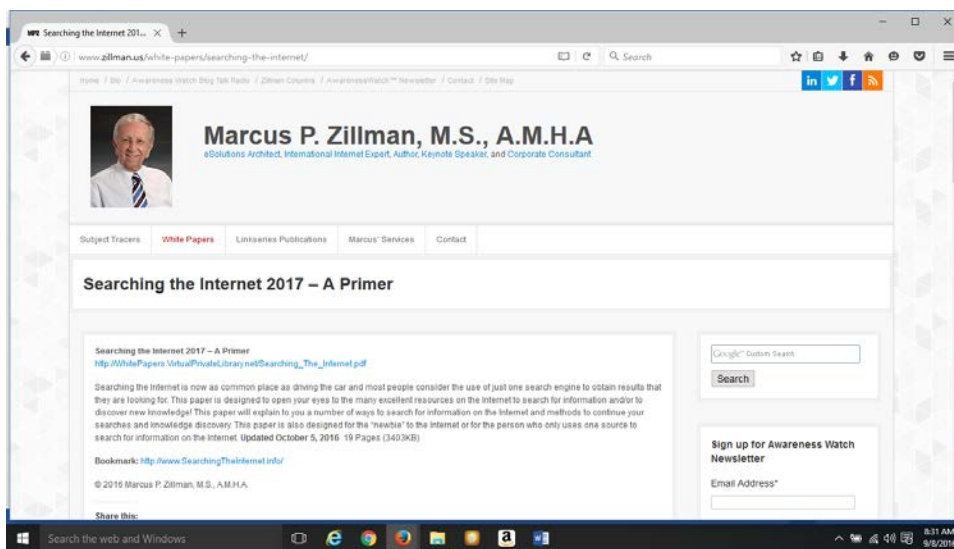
Searching the Internet 201... ×  +

www.zillman.us/white-papers/searching-the-internet/

Search

Home / Bio / Awareness Watch Blog Talk Radio / Zillman Column / AwarenessWatch™ Newsletter / Contact / Site Map

in

f

Marcus P. Zillman, M.S., A.M.H.A

eSolutions Architect, International Internet Expert, Author, Keynote Speaker, and Corporate Consultant

Subject Tracers   White Papers   LinkSeries Publications   Marcus' Services   Contact

Searching the Internet 2017 – A Primer

Searching the Internet 2017 – A Primer
http://WhitePapers.VirtualPrivateLibrary.net/Searching_The_Internet.pdf

Searching the Internet is now as common place as driving the car and most people consider the use of just one search engine to obtain results that they are looking for. This paper is designed to open your eyes to the many excellent resources on the Internet to search for information and/or to discover new knowledge! This paper will explain to you a number of ways to search for information on the Internet and methods to continue your searches and knowledge discovery. This paper is also designed for the "newbie" to the Internet or for the person who only uses one source to search for information on the Internet. Updated October 5, 2016 19 Pages (3403KB)

Bookmark: http://www.SearchingTheInternet.info/

© 2016 Marcus P. Zillman, M.S., A.M.H.A.

Share this:

Google™ Custom Search

Search

Sign up for Awareness Watch Newsletter

Email Address*

Search the web and Windows

8:31 AM
9/8/2016